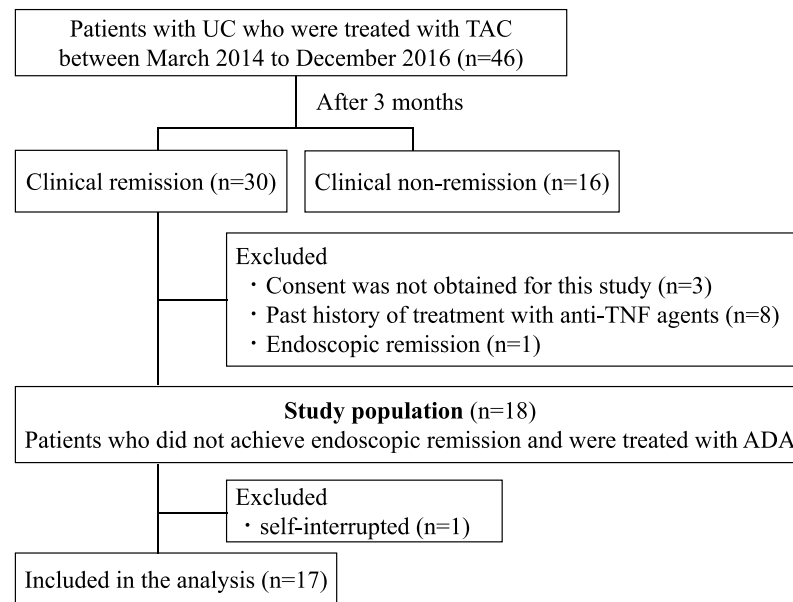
Patients with UC who were treated with TAC between March 2014 to December 2016 (n=46)

After 3 months

Clinical remission (n=30)

Clinical non-remission (n=16)

Excluded
・Consent was not obtained for this study (n=3)
・Past history of treatment with anti-TNF agents (n=8)
・Endoscopic remission (n=1)

**Study population** (n=18)
Patients who did not achieve endoscopic remission and were treated with ADA

Excluded
・self-interrupted (n=1)

Included in the analysis (n=17)